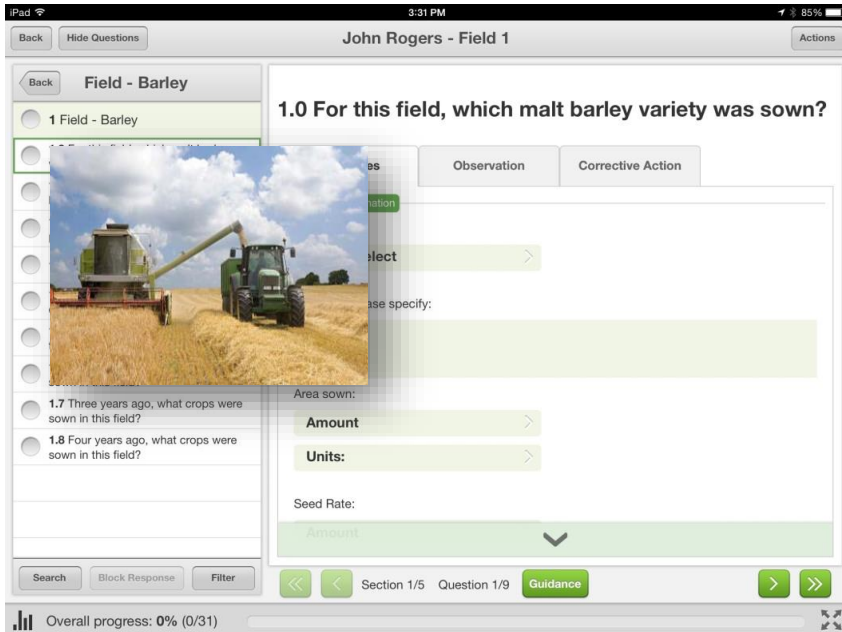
iPad
3:31 PM
85%

Back
Hide Questions
John Rogers - Field 1
Actions

Back
Field - Barley

1 Field - Barley
1.0 For this field, which malt barley variety was sown? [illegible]

1.7 Three years ago, what crops were sown in this field?
1.8 Four years ago, what crops were sown in this field?

Search
Block Response
Filter

1.0 For this field, which malt barley variety was sown?

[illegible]es
Observation
Corrective Action

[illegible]nation

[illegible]elect

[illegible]ase specify:

Area sown:
Amount
Units:

Seed Rate:
Amount

Section 1/5
Question 1/9
Guidance

Overall progress: 0% (0/31)